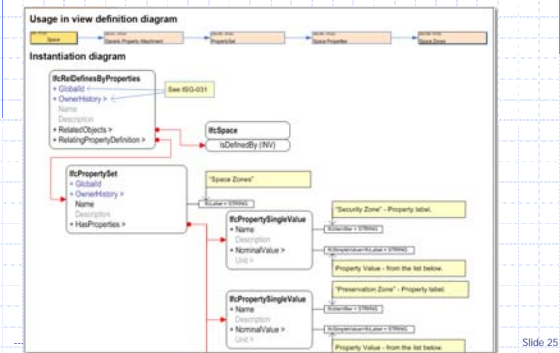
Usage in view definition diagram

Space

Generic Property Attachment

PropertySet

Space Properties

Space Zones

Instantiation diagram

IfcRelDefinesByProperties
+ GlobalId
+ OwnerHistory >
Name
Description
+ RelatedObjects >
+ RelatingPropertyDefinition >

See ISG-031

IfcSpace
IsDefinedBy (INV)

IfcPropertySet
+ GlobalId
+ OwnerHistory >
Name
Description
+ HasProperties >

"Space Zones"

IfcLabel = STRING

IfcPropertySingleValue
+ Name
Description
+ NominalValue >
Unit >

"Security Zone" - Property label.

IfcIdentifier = STRING

IfcSimpleValue/IfcLabel = STRING

Property Value - from the list below.

IfcPropertySingleValue
+ Name
Description
+ NominalValue >
Unit >

"Preservation Zone" - Property label.

IfcIdentifier = STRING

IfcSimpleValue/IfcLabel = STRING

Property Value - from the list below.

Slide 25